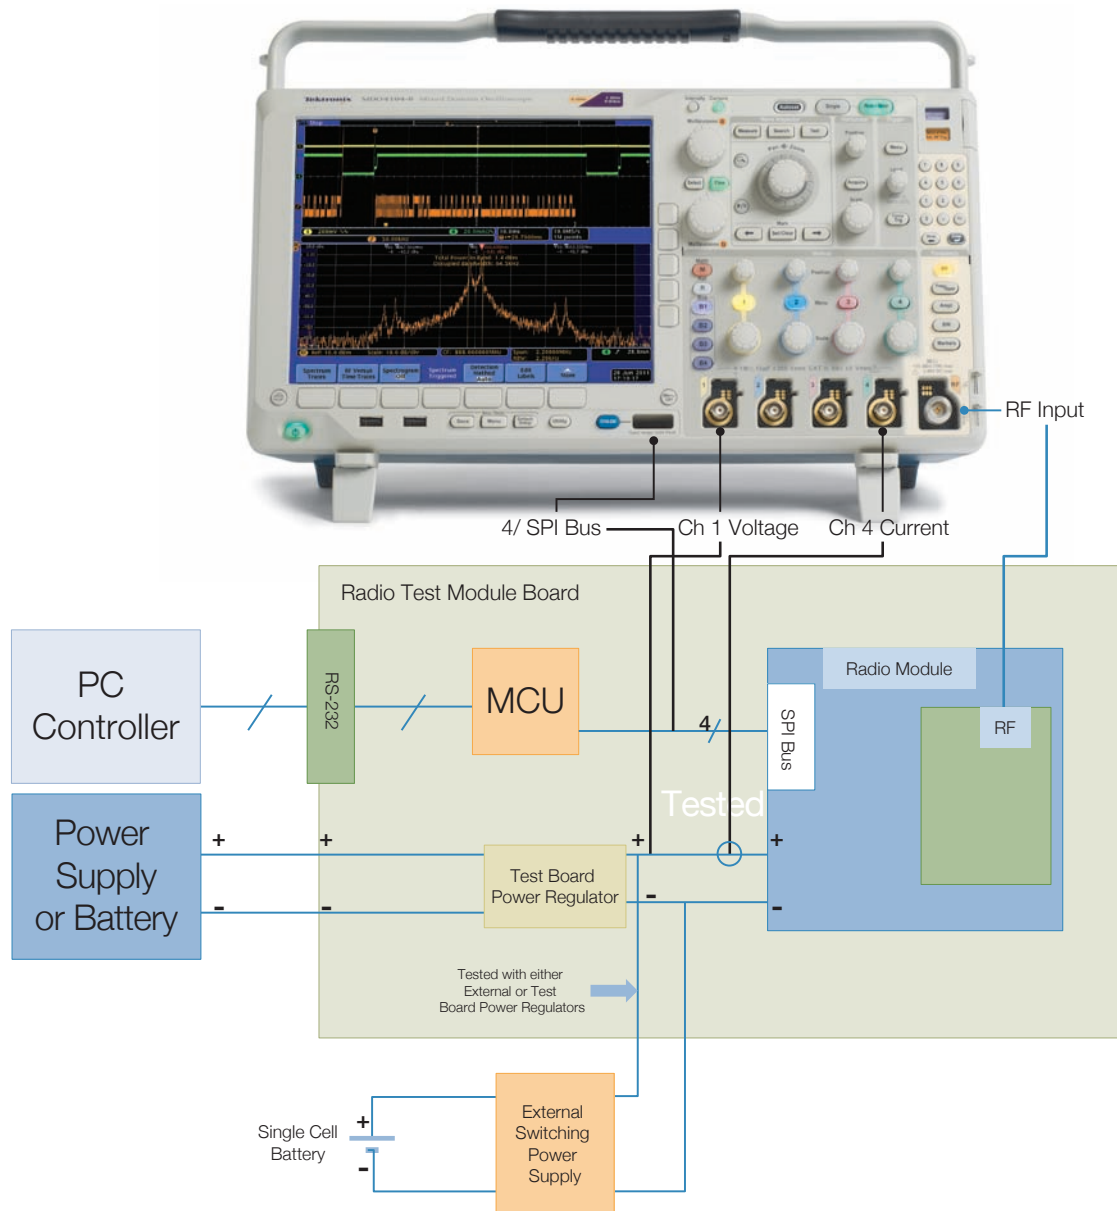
RF Input

4/ SPI Bus

Ch 1 Voltage

Ch 4 Current

Radio Test Module Board

PC Controller

RS-232

MCU

Radio Module

4

SPI Bus

RF

Tested

Power Supply or Battery

+

+

+

+

-

-

Test Board Power Regulator

-

-

Tested with either External or Test Board Power Regulators

Single Cell Battery

+

-

External Switching Power Supply